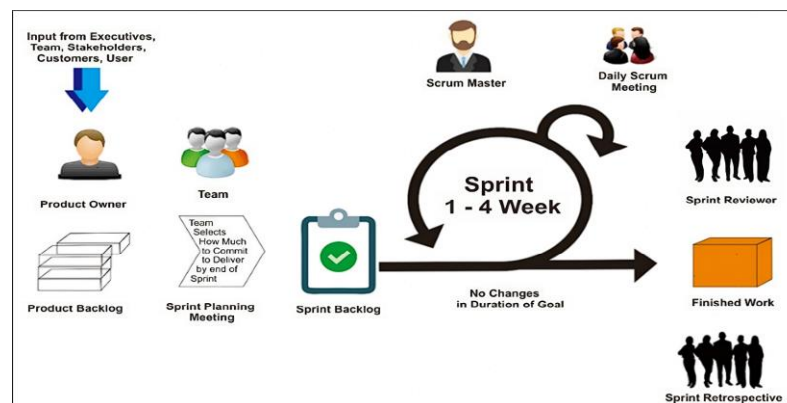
Input from Executives, Team, Stakeholders, Customers, User

Product Owner

Product Backlog

Team

Team Selects How Much to Commit to Deliver by end of Sprint

Sprint Planning Meeting

Sprint Backlog

Scrum Master

Daily Scrum Meeting

Sprint 1 - 4 Week

No Changes in Duration of Goal

Sprint Reviewer

Finished Work

Sprint Retrospective